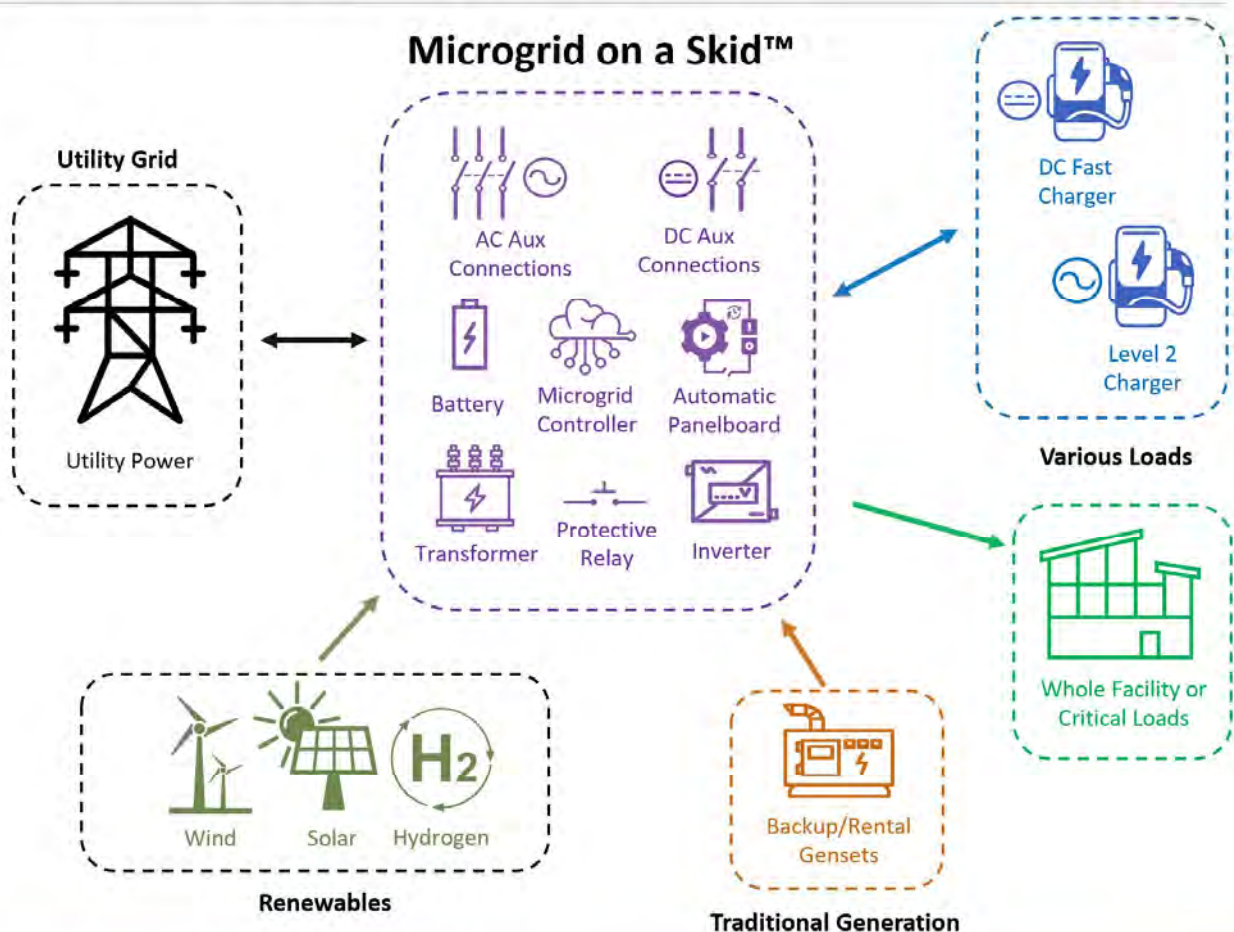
Microgrid on a Skid™

Utility Grid

Utility Power

AC Aux Connections

DC Aux Connections

Battery

Microgrid Controller

Automatic Panelboard

Transformer

Protective Relay

Inverter

DC Fast Charger

Level 2 Charger

Various Loads

Whole Facility or Critical Loads

Wind

Solar

$H_2$

Hydrogen

Renewables

Backup/Rental Gensets

Traditional Generation